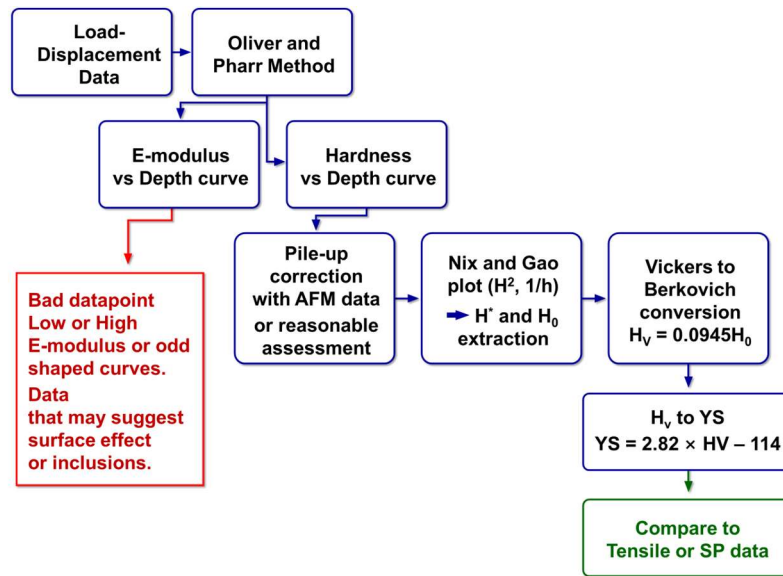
Load-Displacement Data

Oliver and Pharr Method

E-modulus vs Depth curve

Hardness vs Depth curve

Bad datapoint
Low or High E-modulus or odd shaped curves.
Data that may suggest surface effect or inclusions.

Pile-up correction with AFM data or reasonable assessment

Nix and Gao plot ($H^2$, 1/h)
→ $H^*$ and $H_0$ extraction

Vickers to Berkovich conversion
$H_V = 0.0945H_0$

$H_v$ to YS
YS = 2.82 × HV – 114

Compare to Tensile or SP data